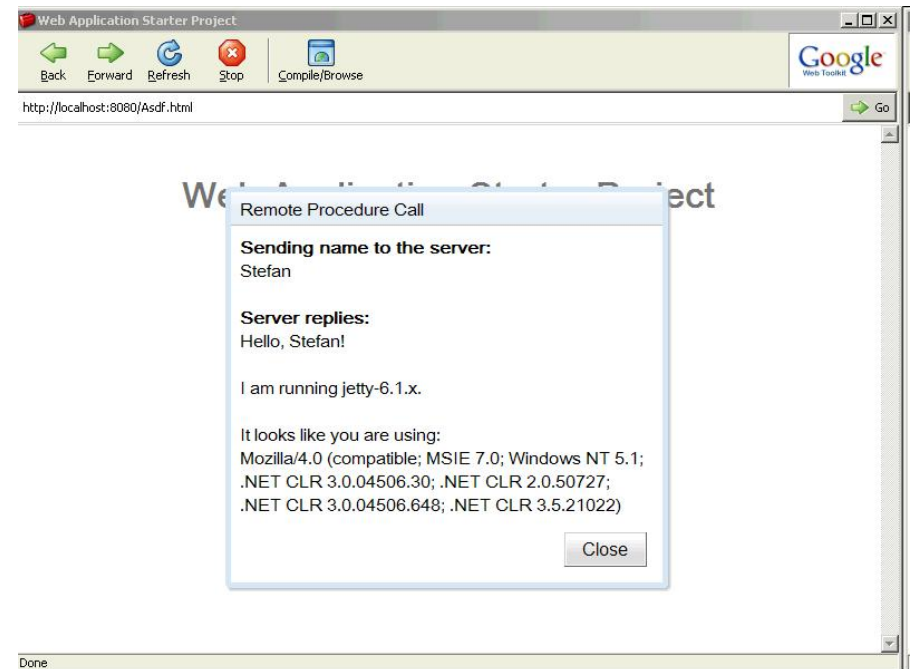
Web Application Starter Project

Back Forward Refresh Stop Compile/Browse

Google Web Toolkit

http://localhost:8080/Asdf.html

Go

We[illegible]ect

Remote Procedure Call

**Sending name to the server:**
Stefan

**Server replies:**
Hello, Stefan!

I am running jetty-6.1.x.

It looks like you are using:
Mozilla/4.0 (compatible; MSIE 7.0; Windows NT 5.1; .NET CLR 3.0.04506.30; .NET CLR 2.0.50727; .NET CLR 3.0.04506.648; .NET CLR 3.5.21022)

Close

Done